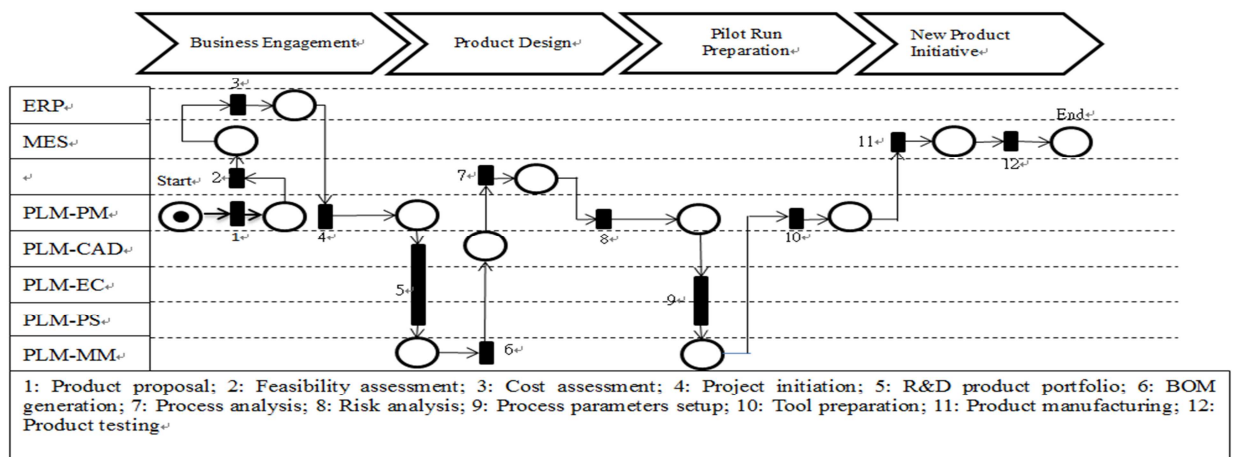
Business Engagement↵

Product Design↵

Pilot Run Preparation↵

New Product Initiative↵

ERP↵

MES↵

↵

PLM-PM↵

PLM-CAD↵

PLM-EC↵

PLM-PS↵

PLM-MM↵

Start↵

End↵

3↵ 2↵ 1↵ 4↵ 5↵ 6↵ 7↵ 8↵ 9↵ 10↵ 11↵ 12↵

1: Product proposal; 2: Feasibility assessment; 3: Cost assessment; 4: Project initiation; 5: R&D product portfolio; 6: BOM generation; 7: Process analysis; 8: Risk analysis; 9: Process parameters setup; 10: Tool preparation; 11: Product manufacturing; 12: Product testing↵